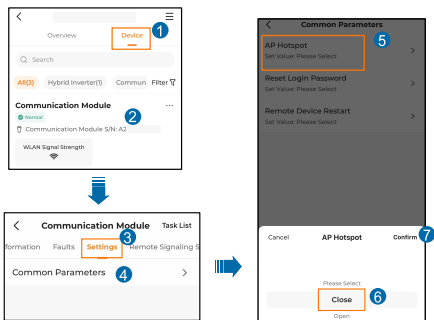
Overview

Device

1

Search

All(2)

Hybrid Inverter(1)

Commun

Filter

Communication Module

Normal

2

Communication Module S/N: A2

WLAN Signal Strength

Communication Module

Task List

formation

Faults

Settings

3

Remote Signaling S

Common Parameters

4

Common Parameters

AP Hotspot

5

Set Value: Please Select

Reset Login Password

Set Value: Please Select

Remote Device Restart

Set Value: Please Select

Cancel

AP Hotspot

Confirm

7

Please Select

Close

6

Open